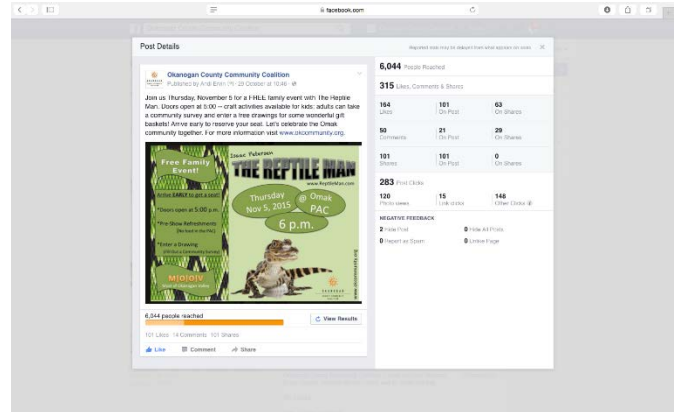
facebook.com

Post Details

Reported metrics may be delayed from what appears on posts

Okanogan County Community Coalition
Published by Andi Erlich [?] · 29 October at 10:46 · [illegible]

Join us Thursday, November 5 for a FREE family event with The Reptile Man. Doors open at 5:00 -- craft activities available for kids; adults can take a community survey and enter a free drawings for some wonderful gift baskets! Arrive early to reserve your seat. Let's celebrate the Omak community together. For more information visit www.okcommunity.org.

Free Family Event!

Arrive EARLY to get a seat!

*Doors open at 5:00 p.m.

*Pre-Show Refreshments

*Enter a Drawing

Isaac Peterson
THE REPTILE MAN
www.ReptileMan.com

Thursday Nov 5, 2015
@ Omak PAC
6 p.m.

6,044 people reached
View Results

101 Likes 14 Comments 101 Shares

Like Comment Share

6,044 People Reached

315 Likes, Comments & Shares

| 164 Likes | 101 On Post | 63 On Shares |
|---|---|---|
| 50 Comments | 21 On Post | 29 On Shares |
| 101 Shares | 101 On Post | 0 On Shares |

283 Post Clicks

| 120 Photo views | 15 Link clicks | 148 Other Clicks |
|---|---|---|

NEGATIVE FEEDBACK
2 Hide Post
0 Hide All Posts
0 Report as Spam
0 Unlike Page